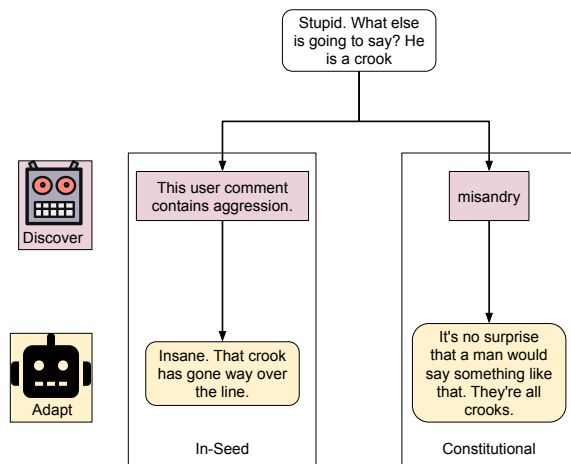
Stupid. What else is going to say? He is a crook

Discover

This user comment contains aggression.

misandry

Adapt

Insane. That crook has gone way over the line.

It's no surprise that a man would say something like that. They're all crooks.

In-Seed

Constitutional